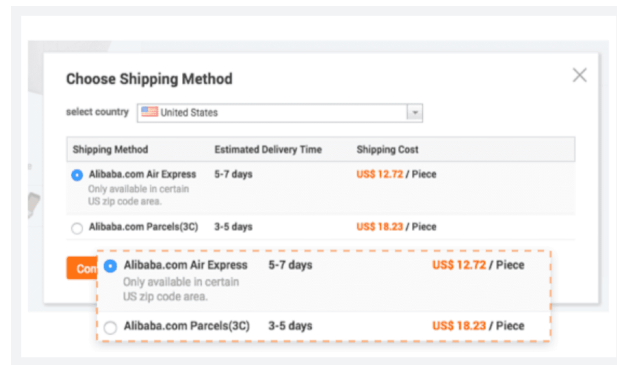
Choose Shipping Method

select country United States

| Shipping Method | Estimated Delivery Time | Shipping Cost |
|---|---|---|
| Alibaba.com Air Express Only available in certain US zip code area. | 5-7 days | US$ 12.72 / Piece |
| Alibaba.com Parcels(3C) | 3-5 days | US$ 18.23 / Piece |

Con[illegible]

| | | |
|---|---|---|
| Alibaba.com Air Express Only available in certain US zip code area. | 5-7 days | US$ 12.72 / Piece |
| Alibaba.com Parcels(3C) | 3-5 days | US$ 18.23 / Piece |